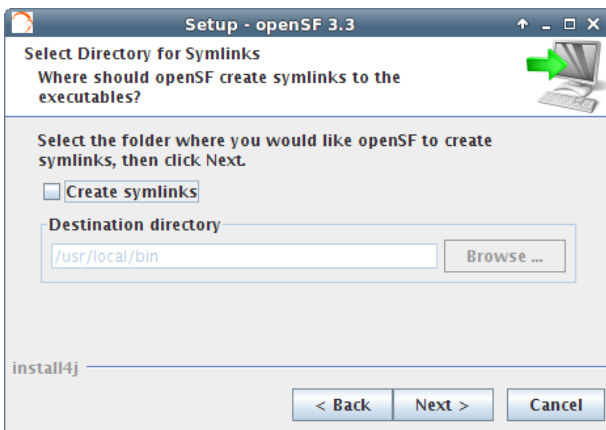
Setup - openSF 3.3

Select Directory for Symlinks

Where should openSF create symlinks to the executables?

Select the folder where you would like openSF to create symlinks, then click Next.

Create symlinks

Destination directory

/usr/local/bin

Browse ...

install4j

< Back

Next >

Cancel